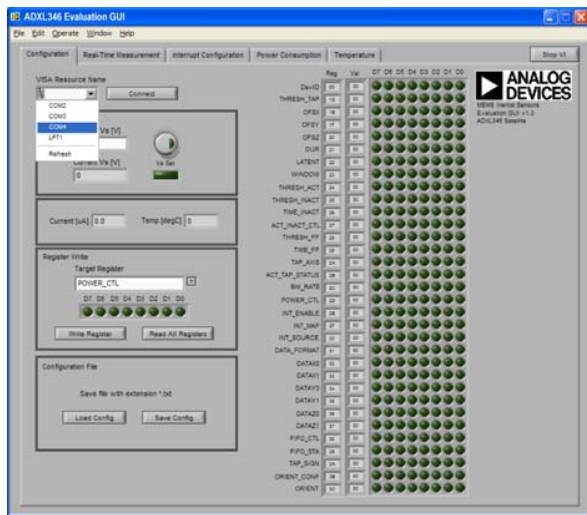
ADXL346 Evaluation GUI

File Edit Operate Window Help

Configuration | Real-Time Measurement | Interrupt Configuration | Power Consumption | Temperature

Stop VI

VISA Resource Name

Connect

COM2
COM3
COM4
LPT1
Refresh

Vs [V]

Current Vs [V]
0

Vs Set

Current [uA] 0.0

Temp [degC] 0

Register Write

Target Register

POWER_CTL

D7 D6 D5 D4 D3 D2 D1 D0

Write Register

Read All Registers

Configuration File

Save file with extension *.txt

Load Config

Save Config

Reg Val D7 D6 D5 D4 D3 D2 D1 D0

DevID
THRESH_TAP
OFSX
OFSY
OFSZ
DUR
LATENT
WINDOW
THRESH_ACT
THRESH_INACT
TIME_INACT
ACT_INACT_CTL
THRESH_FF
TIME_FF
TAP_AXIS
ACT_TAP_STATUS
BW_RATE
POWER_CTL
INT_ENABLE
INT_MAP
INT_SOURCE
DATA_FORMAT
DATAX0
DATAX1
DATAY0
DATAY1
DATAZ0
DATAZ1
FIFO_CTL
FIFO_STA
TAP_SIGN
ORIENT_CONF
ORIENT

ANALOG DEVICES

MEMS Inertial Sensors
Evaluation GUI v1.0
ADXL346 Satellite